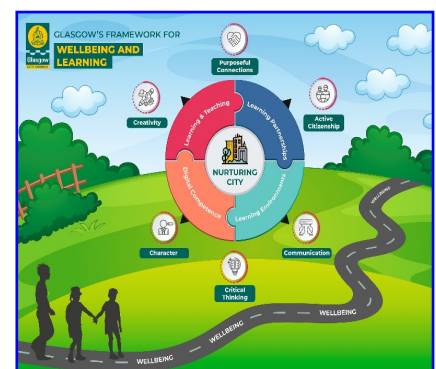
Glasgow

GLASGOW'S FRAMEWORK FOR
WELLBEING AND LEARNING

Purposeful Connections

Creativity

Active Citizenship

Learning & Teaching

Learning Partnerships

NURTURING CITY

Digital Competence

Learning Environments

Character

Communication

Critical Thinking

WELLBEING

WELLBEING

WELLBEING

WELLBEING